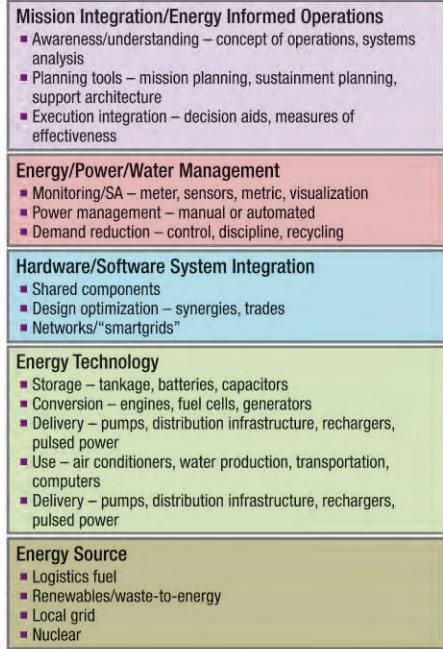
Mission Integration/Energy Informed Operations

- Awareness/understanding – concept of operations, systems analysis
- Planning tools – mission planning, sustainment planning, support architecture
- Execution integration – decision aids, measures of effectiveness

Energy/Power/Water Management

- Monitoring/SA – meter, sensors, metric, visualization
- Power management – manual or automated
- Demand reduction – control, discipline, recycling

Hardware/Software System Integration

- Shared components
- Design optimization – synergies, trades
- Networks/"smartgrids"

Energy Technology

- Storage – tankage, batteries, capacitors
- Conversion – engines, fuel cells, generators
- Delivery – pumps, distribution infrastructure, rechargers, pulsed power
- Use – air conditioners, water production, transportation, computers
- Delivery – pumps, distribution infrastructure, rechargers, pulsed power

Energy Source

- Logistics fuel
- Renewables/waste-to-energy
- Local grid
- Nuclear